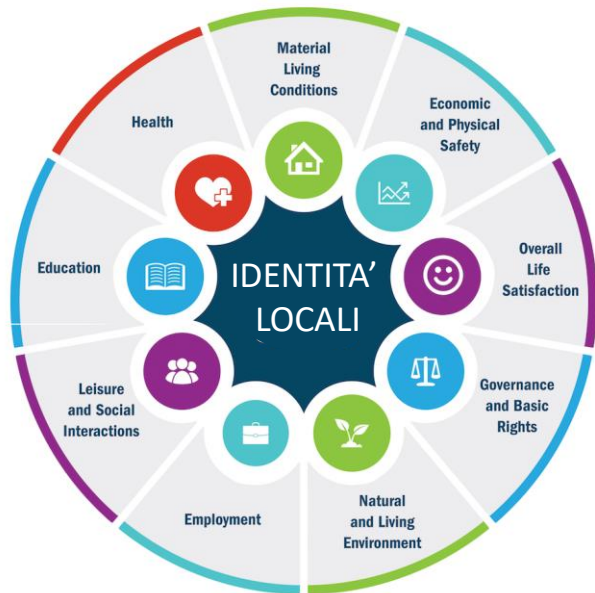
IDENTITA'
LOCALI

Material Living Conditions

Economic and Physical Safety

Overall Life Satisfaction

Governance and Basic Rights

Natural and Living Environment

Employment

Leisure and Social Interactions

Education

Health